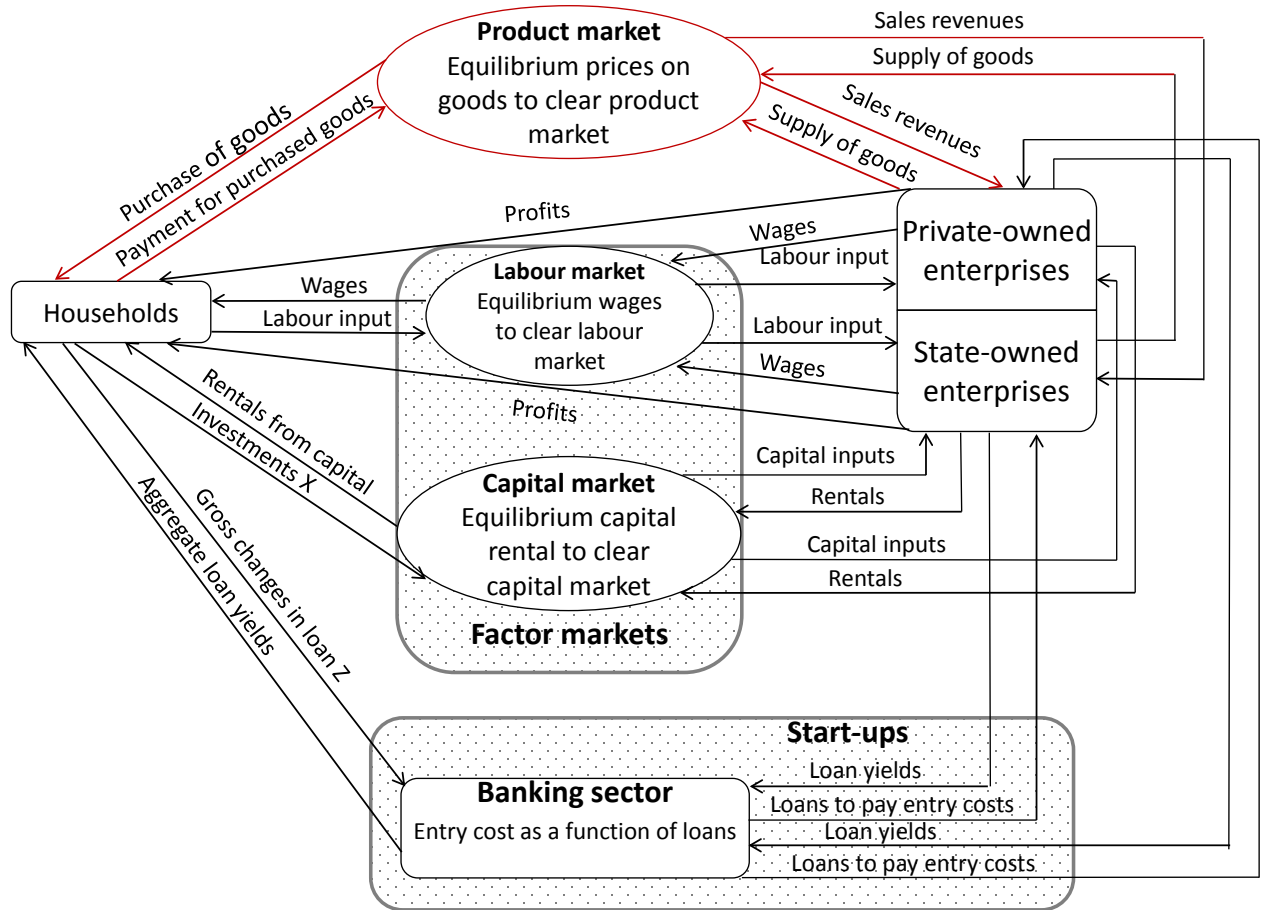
Product market
Equilibrium prices on goods to clear product market

Sales revenues
Supply of goods
Sales revenues
Supply of goods

Purchase of goods
Payment for purchased goods

Profits

Households

Wages
Labour input

Labour market
Equilibrium wages to clear labour market

Wages
Labour input
Labour input
Wages

Private-owned enterprises

State-owned enterprises

Profits

Rentals from capital
Investments X

Capital market
Equilibrium capital rental to clear capital market

Capital inputs
Rentals
Capital inputs
Rentals

Factor markets

Gross changes in loan Z
Aggregate loan yields

Start-ups

Banking sector
Entry cost as a function of loans

Loan yields
Loans to pay entry costs
Loan yields
Loans to pay entry costs